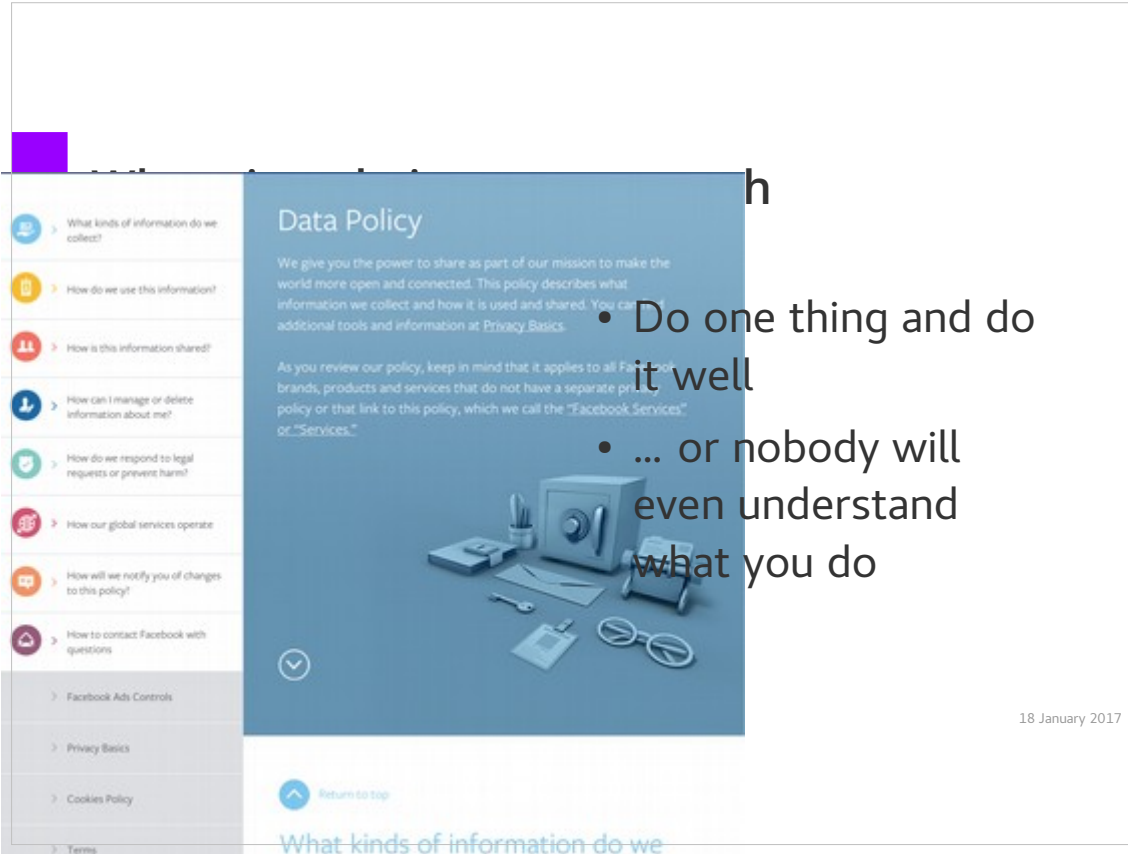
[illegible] h

What kinds of information do we collect?

How do we use this information?

How is this information shared?

How can I manage or delete information about me?

How do we respond to legal requests or prevent harm?

How our global services operate

How will we notify you of changes to this policy?

How to contact Facebook with questions

Facebook Ads Controls

Privacy Basics

Cookies Policy

Terms

Data Policy

We give you the power to share as part of our mission to make the world more open and connected. This policy describes what information we collect and how it is used and shared. You can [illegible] additional tools and information at Privacy Basics.

As you review our policy, keep in mind that it applies to all Fa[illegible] brands, products and services that do not have a separate pri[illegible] policy or that link to this policy, which we call the "Facebook Services" or "Services."

Return to top

What kinds of information do we

• Do one thing and do it well

• … or nobody will even understand what you do

18 January 2017